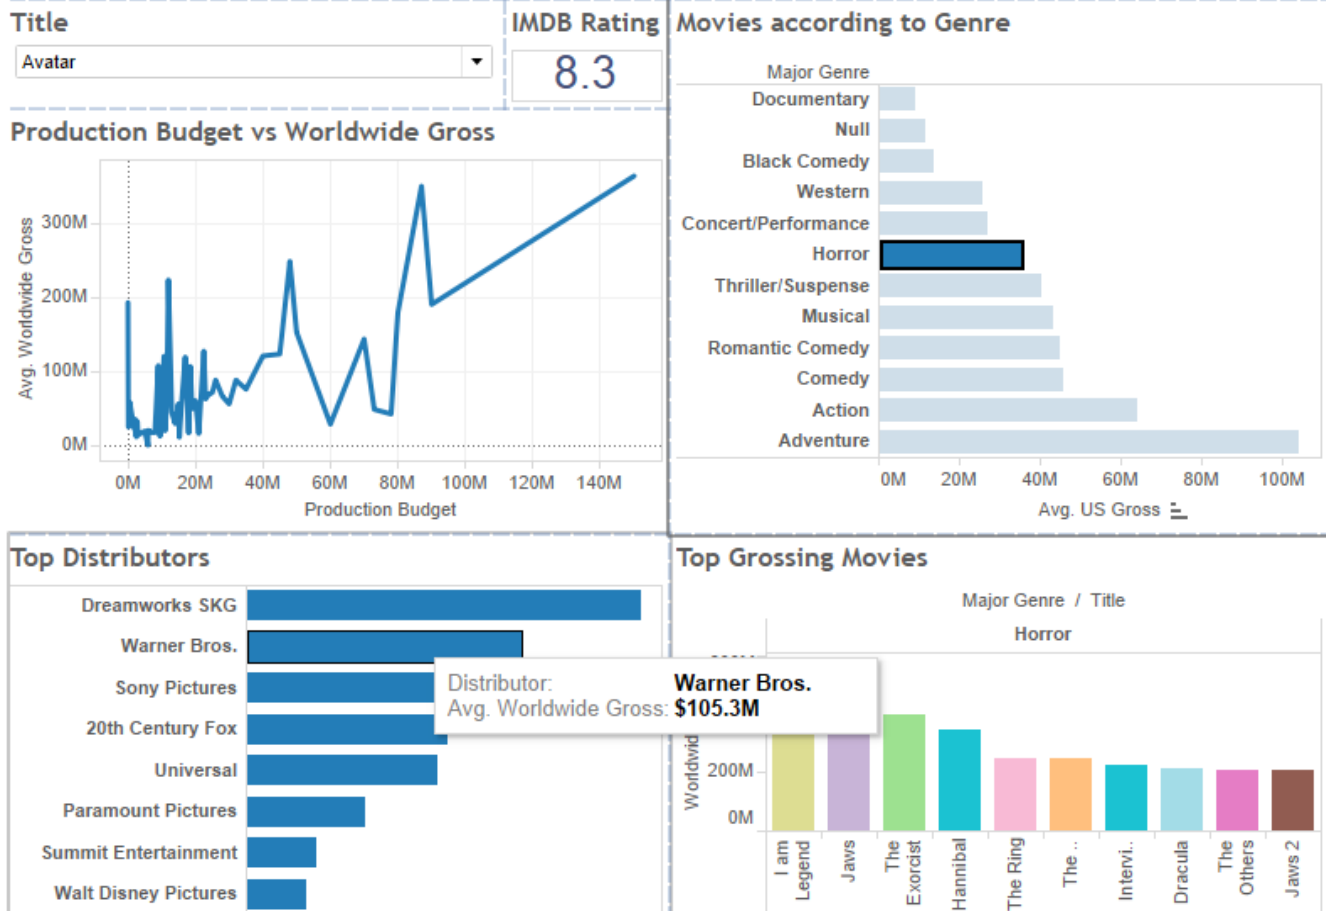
Title

Avatar

IMDB Rating

8.3

Movies according to Genre

Major Genre

| Major Genre |
|---|
| Documentary |
| Null |
| Black Comedy |
| Western |
| Concert/Performance |
| Horror |
| Thriller/Suspense |
| Musical |
| Romantic Comedy |
| Comedy |
| Action |
| Adventure |

0M 20M 40M 60M 80M 100M

Avg. US Gross

Production Budget vs Worldwide Gross

Avg. Worldwide Gross

300M
200M
100M
0M

0M 20M 40M 60M 80M 100M 120M 140M

Production Budget

Top Distributors

Dreamworks SKG
Warner Bros.
Sony Pictures
20th Century Fox
Universal
Paramount Pictures
Summit Entertainment
Walt Disney Pictures

Distributor: Warner Bros.
Avg. Worldwide Gross: $105.3M

Top Grossing Movies

Major Genre / Title

Horror

Worldwid

200M
0M

I am Legend
Jaws
The Exorcist
Hannibal
The Ring
The ..
Intervi..
Dracula
The Others
Jaws 2